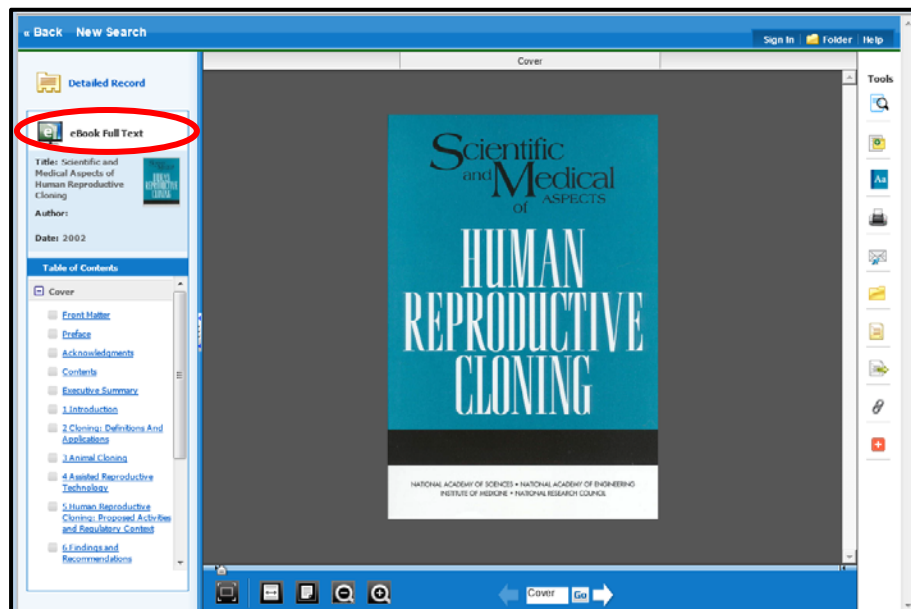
« Back New Search

Sign In Folder Help

Detailed Record

eBook Full Text

Title: Scientific and Medical Aspects of Human Reproductive Cloning

Author:

Date: 2002

Table of Contents

Cover

Front Matter

Preface

Acknowledgments

Contents

Executive Summary

1 Introduction

2 Cloning: Definitions And Applications

3 Animal Cloning

4 Assisted Reproductive Technology

5 Human Reproductive Cloning: Proposed Activities and Regulatory Context

6 Findings and Recommendations

Cover

Scientific and Medical ASPECTS of HUMAN REPRODUCTIVE CLONING

NATIONAL ACADEMY OF SCIENCES • NATIONAL ACADEMY OF ENGINEERING INSTITUTE OF MEDICINE • NATIONAL RESEARCH COUNCIL

Tools

Cover Go